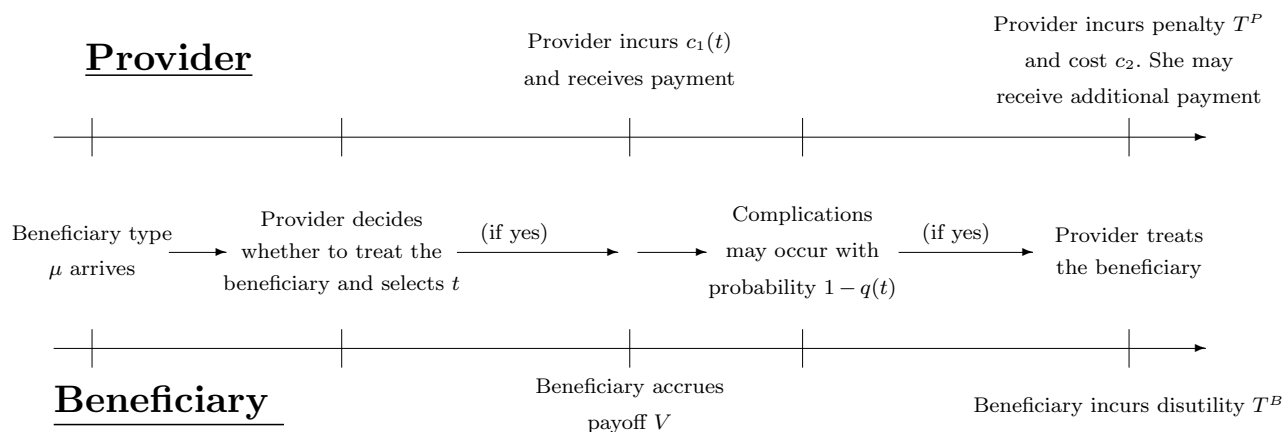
Provider

Provider incurs $c_1(t)$ and receives payment

Provider incurs penalty $T^P$ and cost $c_2$. She may receive additional payment

Beneficiary type $\mu$ arrives

Provider decides whether to treat the beneficiary and selects $t$

(if yes)

Complications may occur with probability $1-q(t)$

(if yes)

Provider treats the beneficiary

Beneficiary

Beneficiary accrues payoff $V$

Beneficiary incurs disutility $T^B$